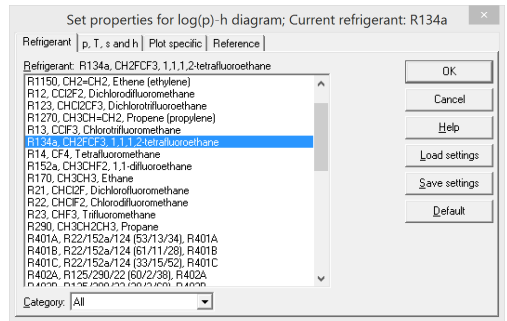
Set properties for log(p)-h diagram; Current refrigerant: R134a

Refrigerant | p, T, s and h | Plot specific | Reference

Refrigerant: R134a, CH2FCF3, 1,1,1,2-tetrafluoroethane

R1150, CH2=CH2, Ethene (ethylene)
R12, CCl2F2, Dichlorodifluoromethane
R123, CHCl2CF3, Dichlorotrifluoroethane
R1270, CH3CH=CH2, Propene (propylene)
R13, CClF3, Chlorotrifluoromethane
R134a, CH2FCF3, 1,1,1,2-tetrafluoroethane
R14, CF4, Tetrafluoromethane
R152a, CH3CHF2, 1,1-difluoroethane
R170, CH3CH3, Ethane
R21, CHCl2F, Dichlorofluoromethane
R22, CHClF2, Chlorodifluoromethane
R23, CHF3, Trifluoromethane
R290, CH3CH2CH3, Propane
R401A, R22/152a/124 (53/13/34), R401A
R401B, R22/152a/124 (61/11/28), R401B
R401C, R22/152a/124 (33/15/52), R401C
R402A, R125/290/22 (60/2/38), R402A
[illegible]

Category: All

OK
Cancel
Help
Load settings
Save settings
Default